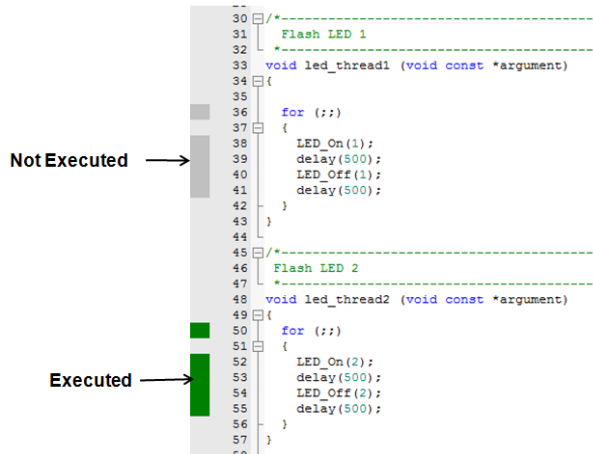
Not Executed

Executed

30 /*-----------------------------------------------
31 Flash LED 1
32 *-----------------------------------------------
33 void led_thread1 (void const *argument)
34 {
35
36 for (;;)
37 {
38 LED_On(1);
39 delay(500);
40 LED_Off(1);
41 delay(500);
42 }
43 }
44
45 /*-----------------------------------------------
46 Flash LED 2
47 *-----------------------------------------------
48 void led_thread2 (void const *argument)
49 {
50 for (;;)
51 {
52 LED_On(2);
53 delay(500);
54 LED_Off(2);
55 delay(500);
56 }
57 }